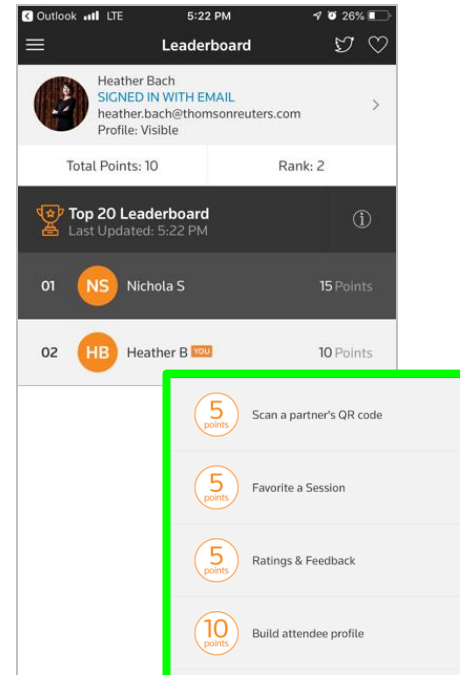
Outlook LTE 5:22 PM 26%

Leaderboard

Heather Bach
SIGNED IN WITH EMAIL
heather.bach@thomsonreuters.com
Profile: Visible

Total Points: 10

Rank: 2

Top 20 Leaderboard
Last Updated: 5:22 PM

01 NS Nichola S 15 Points

02 HB Heather B YOU 10 Points

5 points Scan a partner's QR code

5 points Favorite a Session

5 points Ratings & Feedback

10 points Build attendee profile